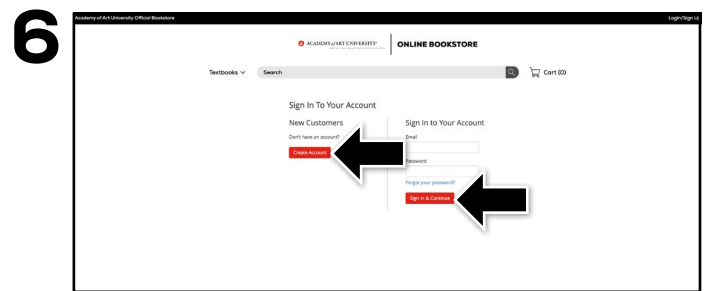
6

Academy of Art University Official Bookstore

Login/Sign Up

ACADEMY of ART UNIVERSITY

ONLINE BOOKSTORE

Textbooks

Search

Cart (0)

Sign In To Your Account

New Customers

Don't have an account?

Create Account

Sign In to Your Account

Email

Password

Forgot your password?

Sign In & Continue